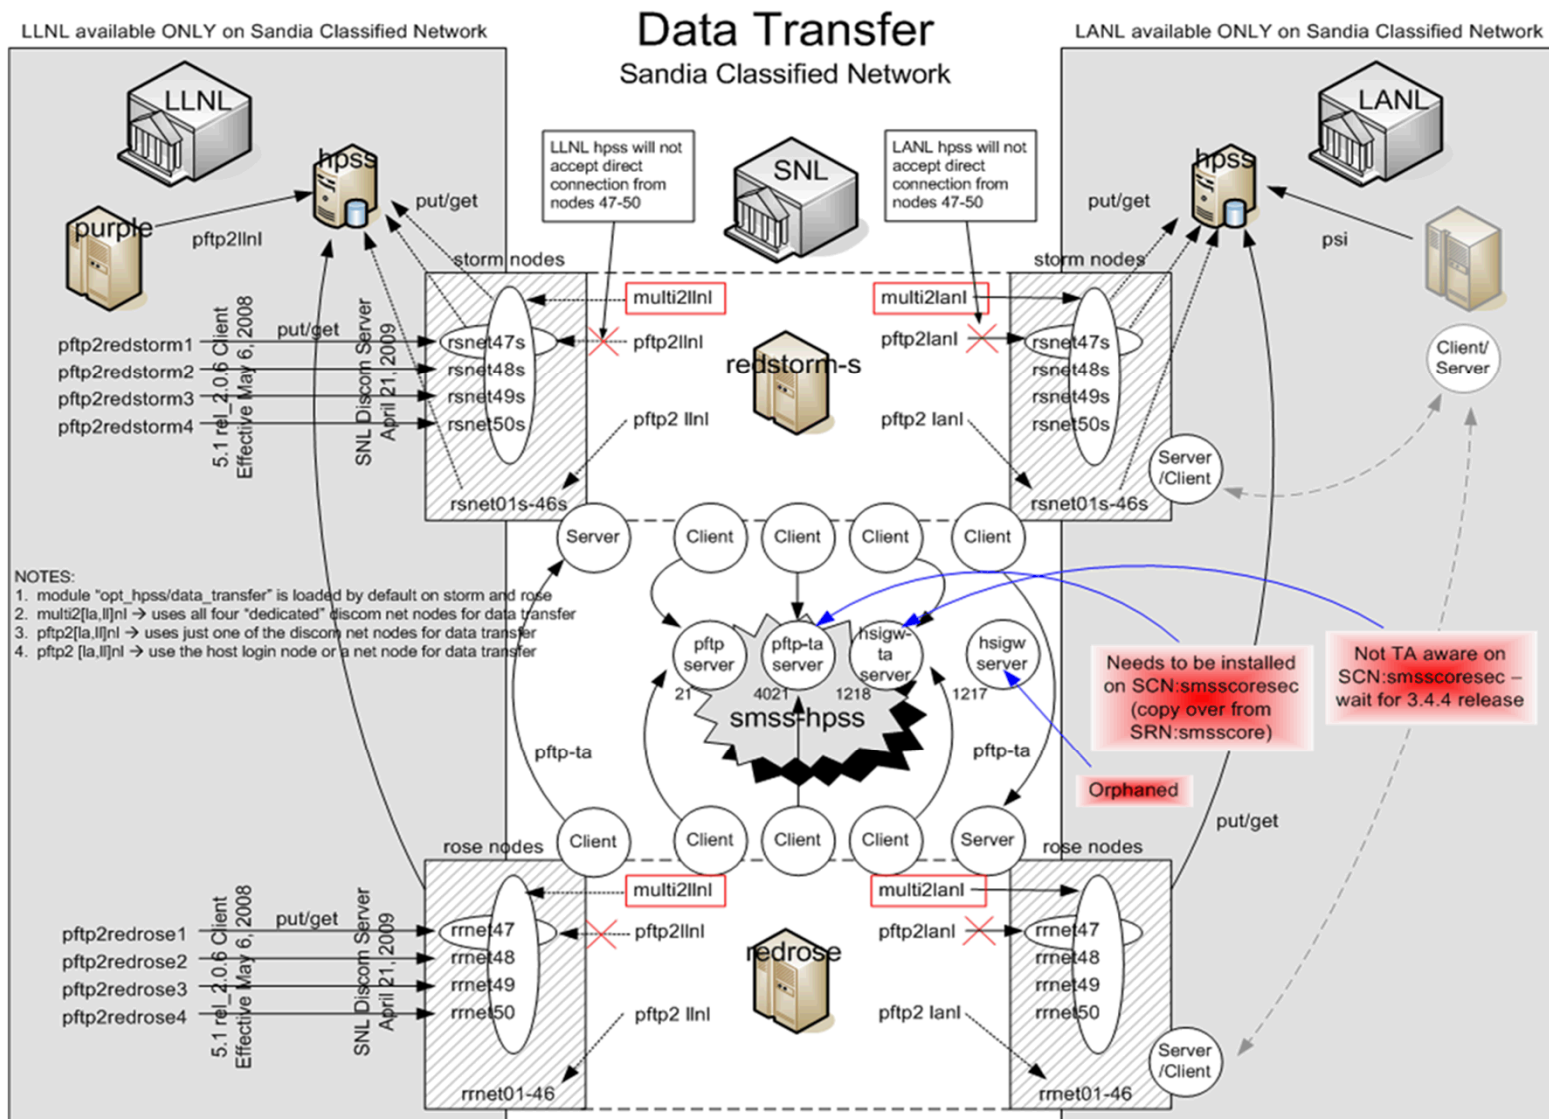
LLNL available ONLY on Sandia Classified Network

Data Transfer
Sandia Classified Network

LANL available ONLY on Sandia Classified Network

LLNL

hpss

purple

pftp2llnl

put/get

LLNL hpss will not accept direct connection from nodes 47-50

SNL

LANL hpss will not accept direct connection from nodes 47-50

LANL

hpss

put/get

psi

storm nodes

multi2llnl

multi2lanl

storm nodes

5.1 rel_2.0.6 Client Effective May 6, 2008

SNL Discom Server April 21, 2009

put/get

pftp2redstorm1
pftp2redstorm2
pftp2redstorm3
pftp2redstorm4

rsnet47s
rsnet48s
rsnet49s
rsnet50s

pftp2llnl

redstorm-s

pftp2lanl

rsnet47s
rsnet48s
rsnet49s
rsnet50s

Client/ Server

pftp2 llnl

pftp2 lanl

Server /Client

rsnet01s-46s

rsnet01s-46s

Server

Client

Client

Client

Client

NOTES:
1. module "opt_hpss/data_transfer" is loaded by default on storm and rose
2. multi2[la,ll]nl → uses all four "dedicated" discom net nodes for data transfer
3. pftp2[la,ll]nl → uses just one of the discom net nodes for data transfer
4. pftp2 [la,ll]nl → use the host login node or a net node for data transfer

pftp server

pftp-ta server

hsigw-ta server

hsigw server

21

4021

1218

1217

smss-hpss

Needs to be installed on SCN:smsscoresec (copy over from SRN:smsscore)

Not TA aware on SCN:smsscoresec – wait for 3.4.4 release

pftp-ta

pftp-ta

Orphaned

put/get

rose nodes

Client

Client

Client

Client

Server

rose nodes

multi2llnl

multi2lanl

5.1 rel_2.0.6 Client Effective May 6, 2008

SNL Discom Server April 21, 2009

put/get

pftp2redrose1
pftp2redrose2
pftp2redrose3
pftp2redrose4

rrnet47
rrnet48
rrnet49
rrnet50

pftp2llnl

redrose

pftp2lanl

rrnet47
rrnet48
rrnet49
rrnet50

pftp2 llnl

pftp2 lanl

Server /Client

rrnet01-46

rrnet01-46